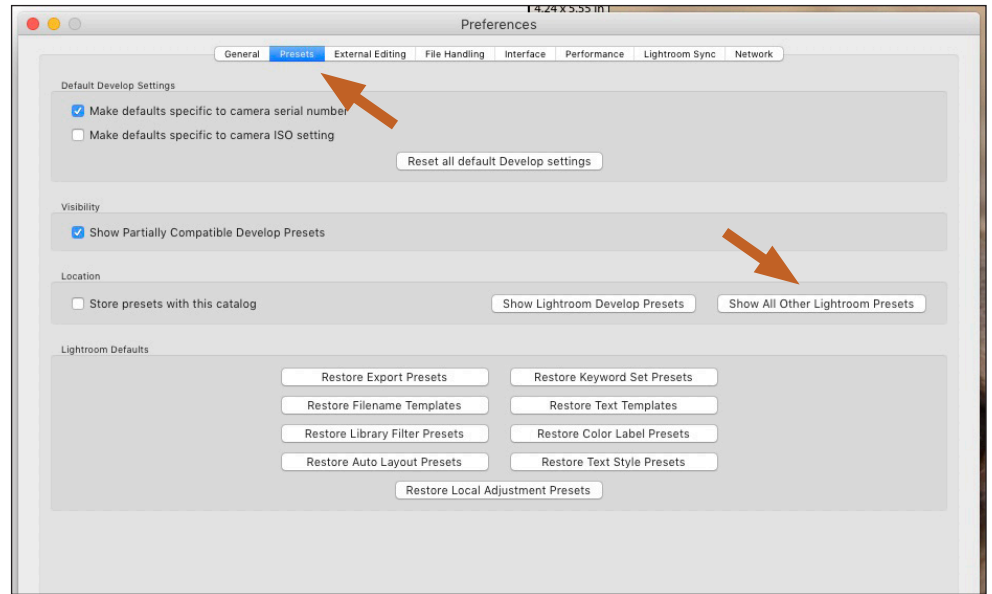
4.24 x 5.55 in

Preferences

General | Presets | External Editing | File Handling | Interface | Performance | Lightroom Sync | Network

Default Develop Settings

Make defaults specific to camera serial number

Make defaults specific to camera ISO setting

Reset all default Develop settings

Visibility

Show Partially Compatible Develop Presets

Location

Store presets with this catalog

Show Lightroom Develop Presets

Show All Other Lightroom Presets

Lightroom Defaults

Restore Export Presets

Restore Keyword Set Presets

Restore Filename Templates

Restore Text Templates

Restore Library Filter Presets

Restore Color Label Presets

Restore Auto Layout Presets

Restore Text Style Presets

Restore Local Adjustment Presets